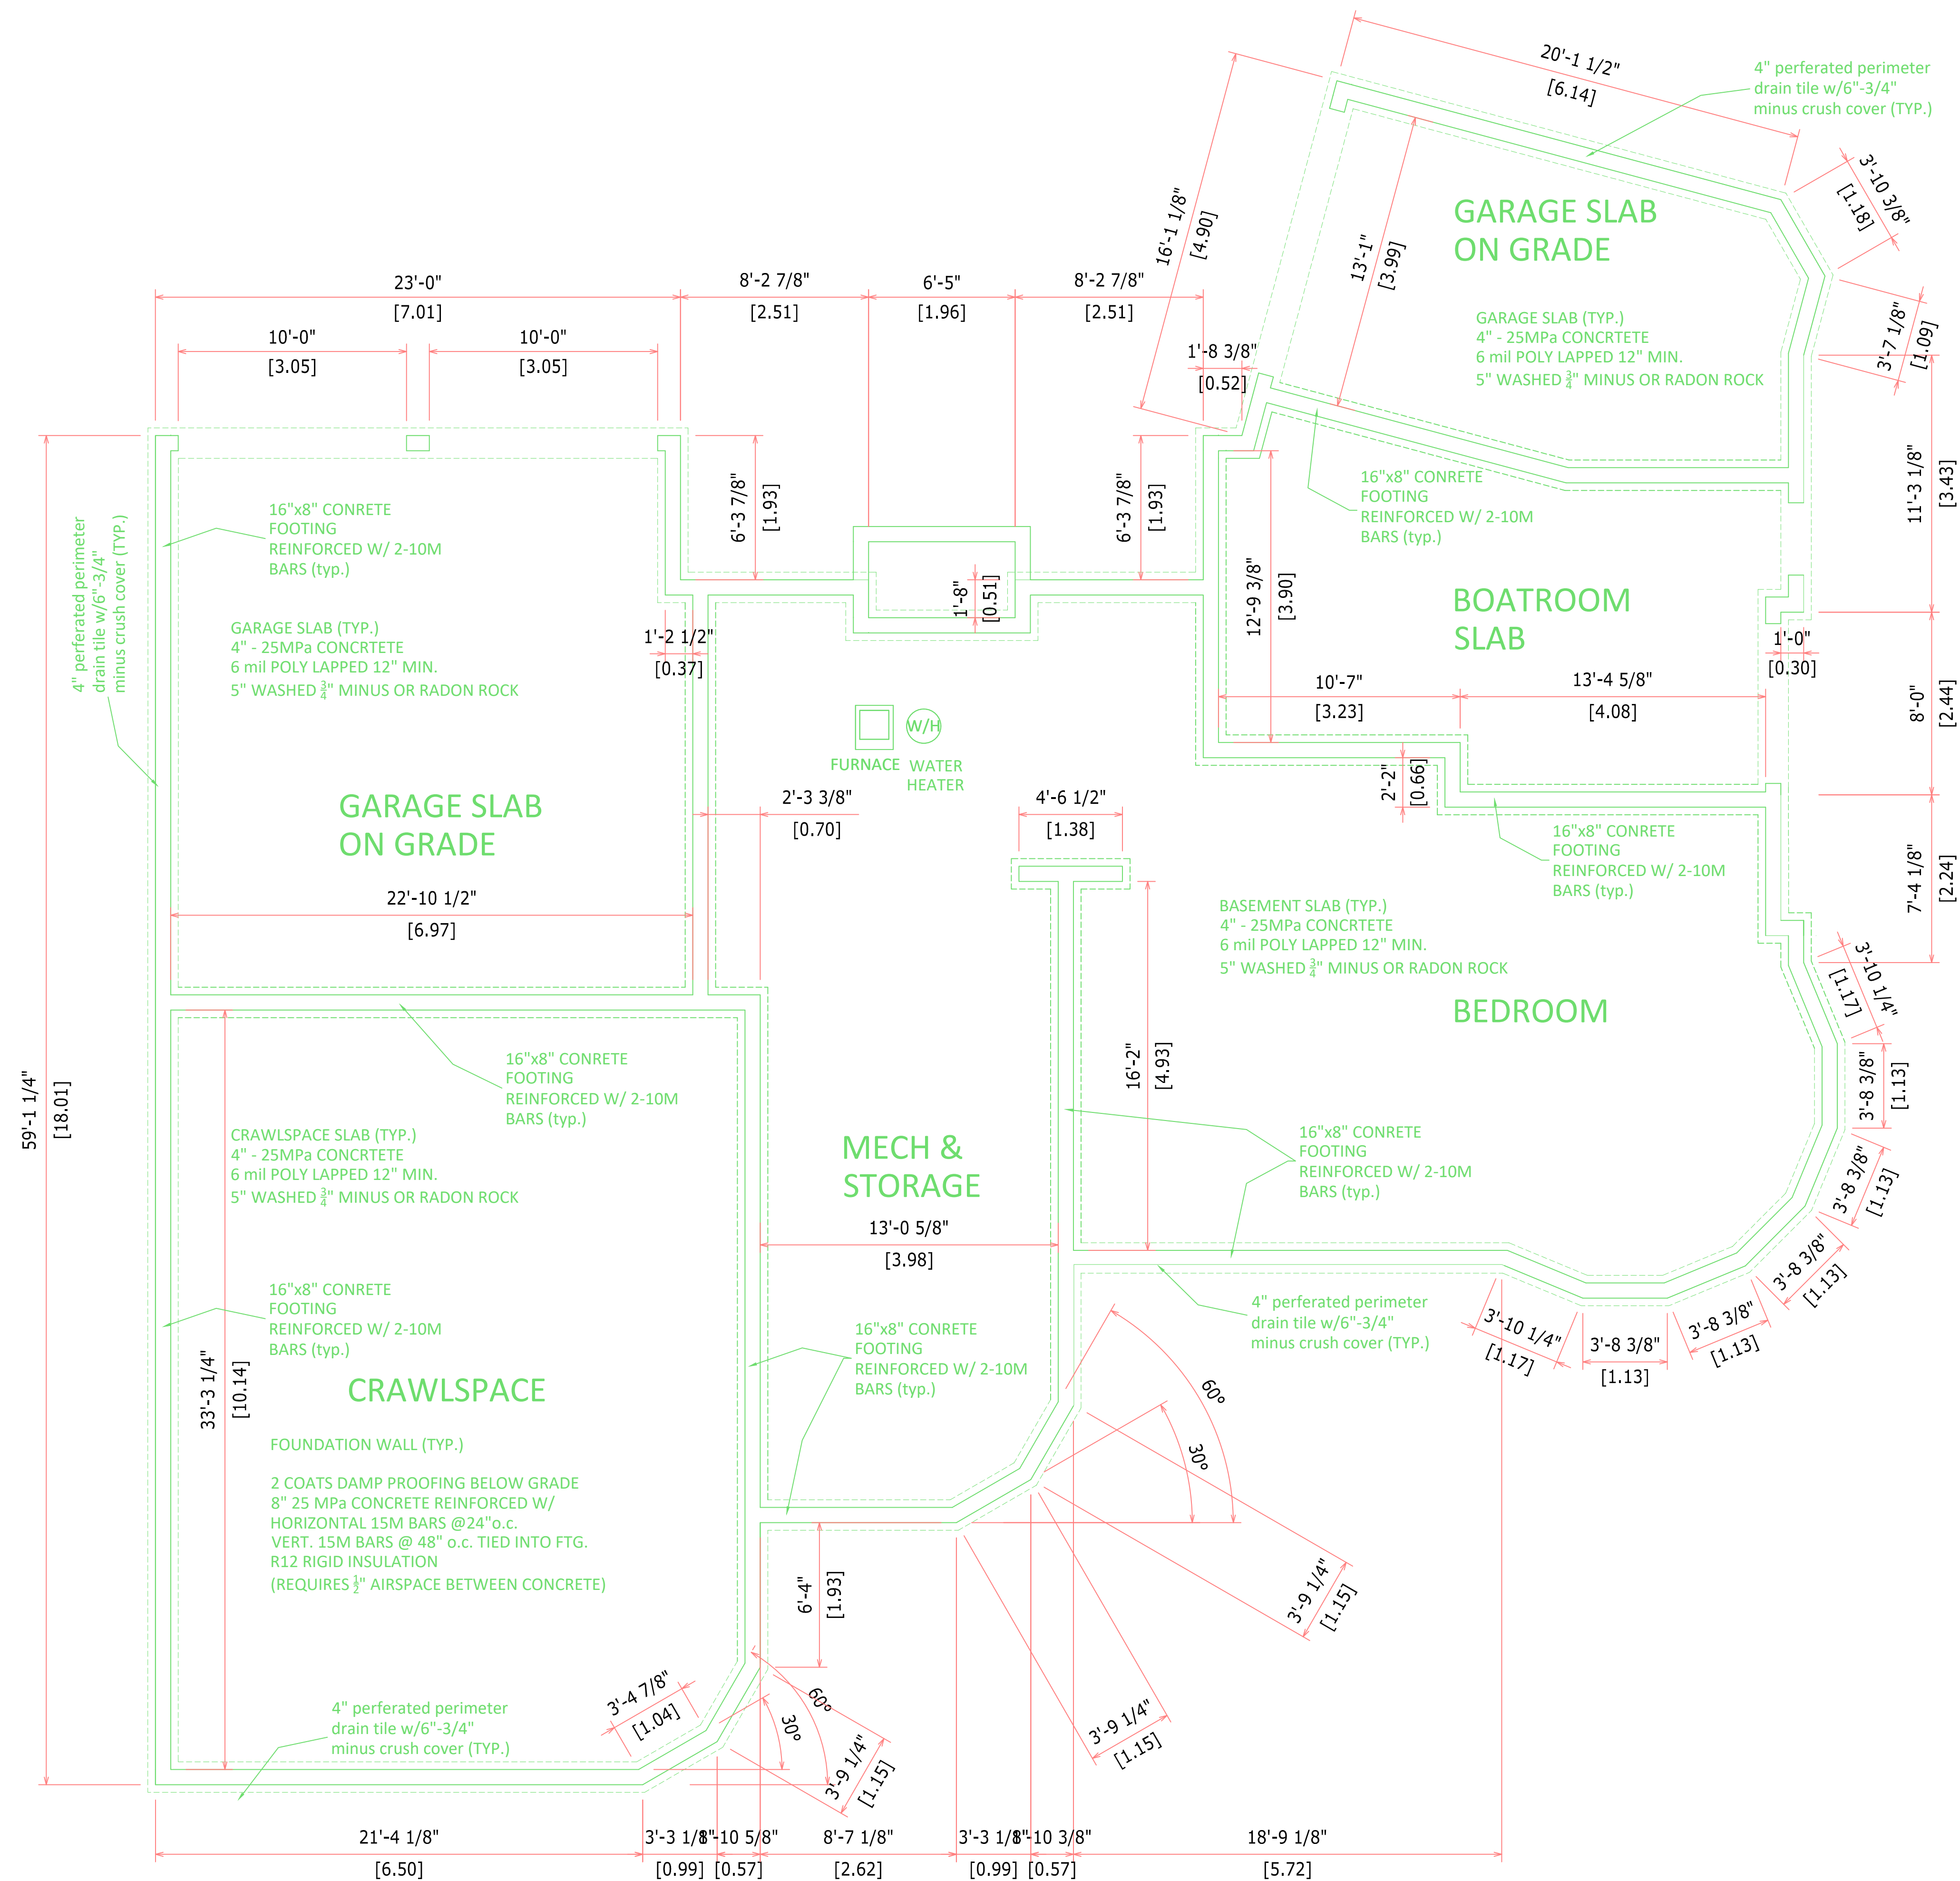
20'-1 1/2"
[6.14]

4" perferated perimeter drain tile w/6"-3/4" minus crush cover (TYP.)

3'-10 3/8"
[1.18]

GARAGE SLAB ON GRADE

16'-1 1/8"
[4.90]

13'-1"
[3.99]

GARAGE SLAB (TYP.)
4" - 25MPa CONCRTETE
6 mil POLY LAPPED 12" MIN.
5" WASHED $\frac{3}{4}$" MINUS OR RADON ROCK

3'-7 1/8"
[1.09]

23'-0"
[7.01]

8'-2 7/8"
[2.51]

6'-5"
[1.96]

8'-2 7/8"
[2.51]

10'-0"
[3.05]

10'-0"
[3.05]

1'-8 3/8"
[0.52]

11'-3 1/8"
[3.43]

4" perferated perimeter drain tile w/6"-3/4" minus crush cover (TYP.)

16"x8" CONRETE FOOTING REINFORCED W/ 2-10M BARS (typ.)

6'-3 7/8"
[1.93]

6'-3 7/8"
[1.93]

16"x8" CONRETE FOOTING REINFORCED W/ 2-10M BARS (typ.)

GARAGE SLAB (TYP.)
4" - 25MPa CONCRTETE
6 mil POLY LAPPED 12" MIN.
5" WASHED $\frac{3}{4}$" MINUS OR RADON ROCK

1'-8"
[0.51]

12'-9 3/8"
[3.90]

BOATROOM SLAB

1'-2 1/2"
[0.37]

1'-0"
[0.30]

10'-7"
[3.23]

13'-4 5/8"
[4.08]

8'-0"
[2.44]

W/H

FURNACE

WATER HEATER

2'-2"
[0.66]

GARAGE SLAB ON GRADE

2'-3 3/8"
[0.70]

4'-6 1/2"
[1.38]

16"x8" CONRETE FOOTING REINFORCED W/ 2-10M BARS (typ.)

7'-4 1/8"
[2.24]

22'-10 1/2"
[6.97]

BASEMENT SLAB (TYP.)
4" - 25MPa CONCRTETE
6 mil POLY LAPPED 12" MIN.
5" WASHED $\frac{3}{4}$" MINUS OR RADON ROCK

3'-10 1/4"
[1.17]

BEDROOM

59'-1 1/4"
[18.01]

16"x8" CONRETE FOOTING REINFORCED W/ 2-10M BARS (typ.)

16'-2"
[4.93]

3'-8 3/8"
[1.13]

CRAWLSPACE SLAB (TYP.)
4" - 25MPa CONCRTETE
6 mil POLY LAPPED 12" MIN.
5" WASHED $\frac{3}{4}$" MINUS OR RADON ROCK

MECH & STORAGE

16"x8" CONRETE FOOTING REINFORCED W/ 2-10M BARS (typ.)

3'-8 3/8"
[1.13]

13'-0 5/8"
[3.98]

3'-8 3/8"
[1.13]

16"x8" CONRETE FOOTING REINFORCED W/ 2-10M BARS (typ.)

4" perferated perimeter drain tile w/6"-3/4" minus crush cover (TYP.)

16"x8" CONRETE FOOTING REINFORCED W/ 2-10M BARS (typ.)

3'-10 1/4"
[1.17]

3'-8 3/8"
[1.13]

3'-8 3/8"
[1.13]

CRAWLSPACE

33'-3 1/4"
[10.14]

60°

FOUNDATION WALL (TYP.)

30°

2 COATS DAMP PROOFING BELOW GRADE
8" 25 MPa CONCRETE REINFORCED W/
HORIZONTAL 15M BARS @24"o.c.
VERT. 15M BARS @ 48" o.c. TIED INTO FTG.
R12 RIGID INSULATION
(REQUIRES $\frac{1}{2}$" AIRSPACE BETWEEN CONCRETE)

3'-9 1/4"
[1.15]

6'-4"
[1.93]

3'-4 7/8"
[1.04]

60°

30°

4" perferated perimeter drain tile w/6"-3/4" minus crush cover (TYP.)

3'-9 1/4"
[1.15]

3'-9 1/4"
[1.15]

21'-4 1/8"
[6.50]

3'-3 1/8"
[0.99]

1'-10 5/8"
[0.57]

8'-7 1/8"
[2.62]

3'-3 1/8"
[0.99]

1'-10 3/8"
[0.57]

18'-9 1/8"
[5.72]